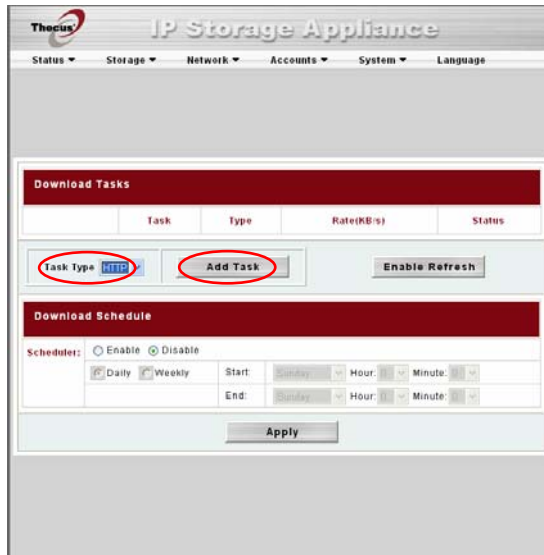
Thecus

IP Storage Appliance

Status ▾ Storage ▾ Network ▾ Accounts ▾ System ▾ Language

Download Tasks

| | Task | Type | Rate(KB/s) | Status |
|---|---|---|---|---|

Task Type HTTP

Add Task

Enable Refresh

Download Schedule

Scheduler: Enable Disable

Daily Weekly

Start: Sunday Hour: 0 Minute: 0

End: Sunday Hour: 0 Minute: 0

Apply